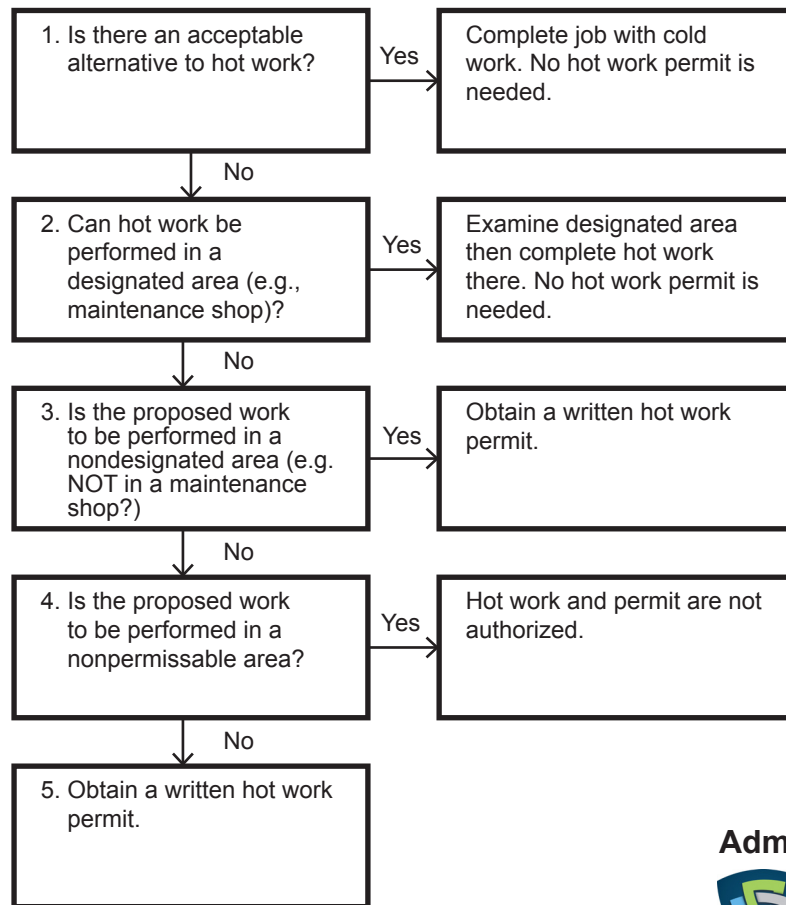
1. Is there an acceptable alternative to hot work?

Yes

Complete job with cold work. No hot work permit is needed.

No

2. Can hot work be performed in a designated area (e.g., maintenance shop)?

Yes

Examine designated area then complete hot work there. No hot work permit is needed.

No

3. Is the proposed work to be performed in a nondesignated area (e.g. NOT in a maintenance shop?)

Yes

Obtain a written hot work permit.

No

4. Is the proposed work to be performed in a nonpermissable area?

Yes

Hot work and permit are not authorized.

No

5. Obtain a written hot work permit.

Adm